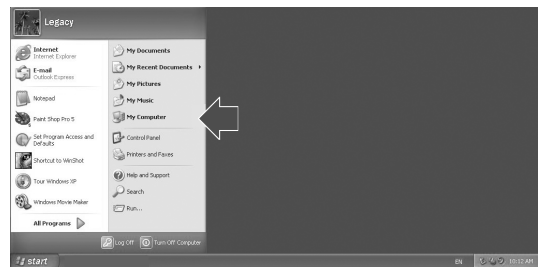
Legacy

Internet
Internet Explorer

E-mail
Outlook Express

Notepad

Paint Shop Pro 5

Set Program Access and Defaults

Shortcut to WinShot

Tour Windows XP

Windows Movie Maker

All Programs

My Documents

My Recent Documents

My Pictures

My Music

My Computer

Control Panel

Printers and Faxes

Help and Support

Search

Run...

Log Off

Turn Off Computer

start

EN

10:12 AM